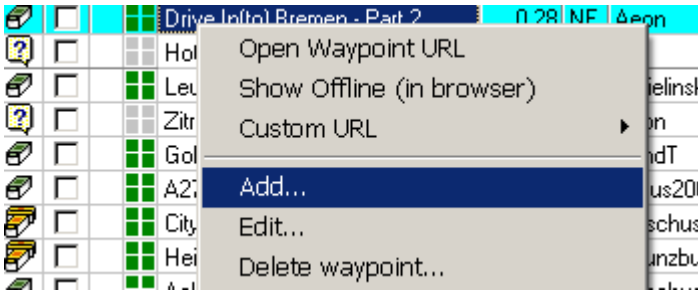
Drive In(to) Bremen - Part 2 | 0.28 | NE | Aeon
Hol
Leu | ielinsk
Zitr | on
Gol | ndT
A27 | us200
City | schus
Hei | unzbu

Open Waypoint URL
Show Offline (in browser)
Custom URL
Add...
Edit...
Delete waypoint...